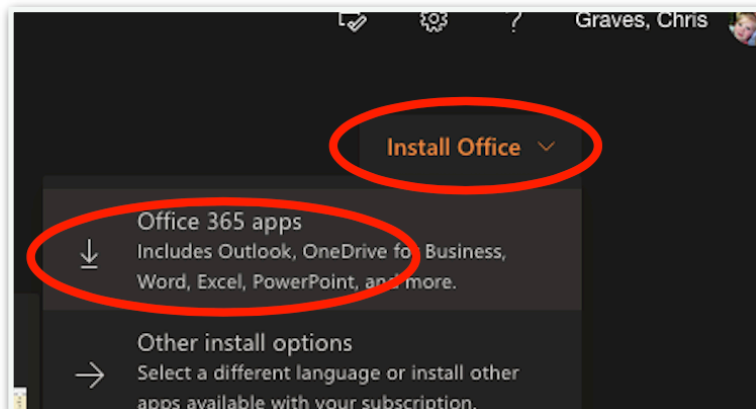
?
Graves, Chris

Install Office

Office 365 apps
Includes Outlook, OneDrive for Business, Word, Excel, PowerPoint, and more.

Other install options
Select a different language or install other apps available with your subscription.